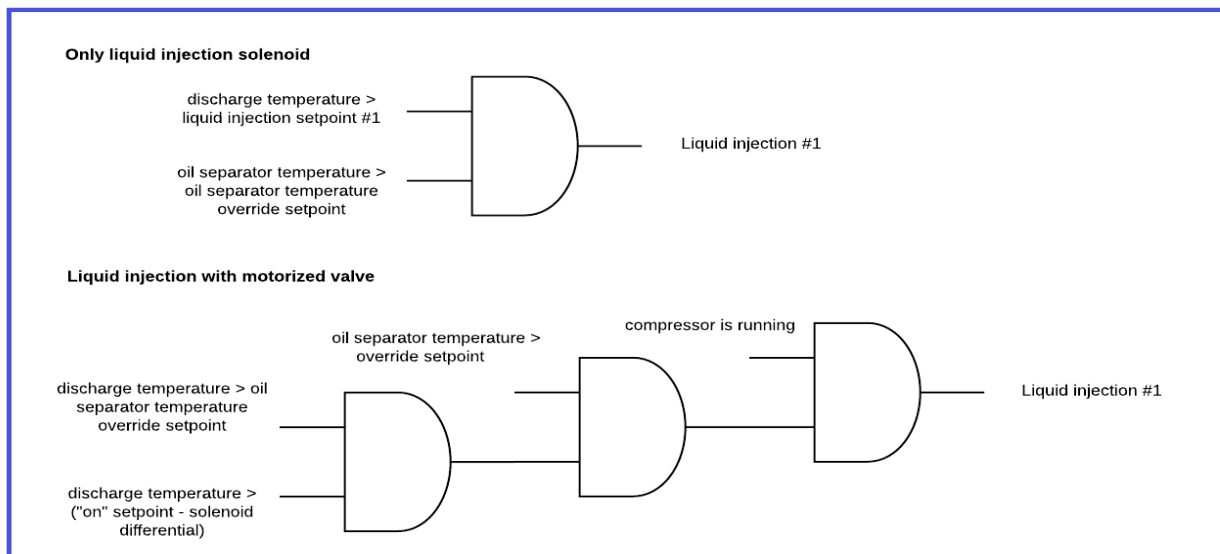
Only liquid injection solenoid

discharge temperature > liquid injection setpoint #1

oil separator temperature > oil separator temperature override setpoint

Liquid injection #1

Liquid injection with motorized valve

oil separator temperature > override setpoint

compressor is running

discharge temperature > oil separator temperature override setpoint

discharge temperature > ("on" setpoint - solenoid differential)

Liquid injection #1